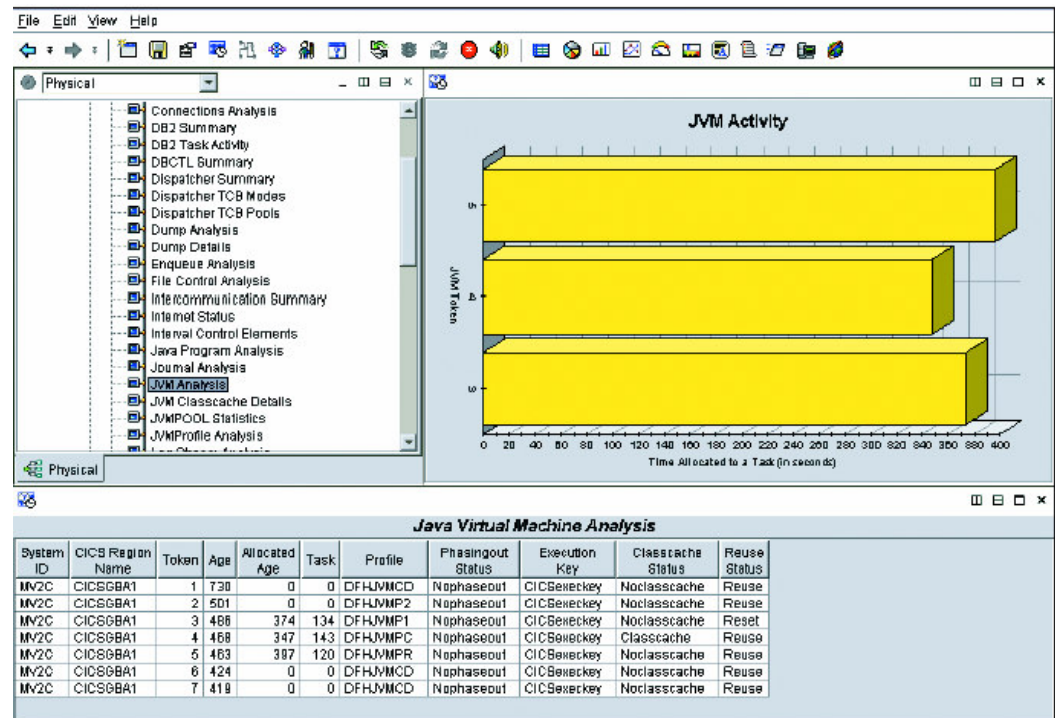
File Edit View Help

Physical

Connections Analysis
DB2 Summary
DB2 Task Activity
DBCTL Summary
Dispatcher Summary
Dispatcher TCB Modes
Dispatcher TCB Pools
Dump Analysis
Dump Details
Enqueue Analysis
File Control Analysis
Intercommunication Summary
Internet Status
Interval Control Elements
Java Program Analysis
Journal Analysis
JVM Analysis
JVM Classcache Details
JVMPOOL Statistics
JVMProfile Analysis

Physical

JVM Activity

JVM Token

5
4
3

0 20 40 60 80 100 120 140 160 180 200 220 240 260 280 300 320 340 360 380 400

Time Allocated to a Task (in seconds)

Java Virtual Machine Analysis

| System ID | CICS Region Name | Token | Age | Allocated Age | Task | Profile | Phasingout Status | Execution Key | Classcache Status | Reuse Status |
|---|---|---|---|---|---|---|---|---|---|---|
| MV2C | CICSGBA1 | 1 | 730 | 0 | 0 | DFHJVMCD | Nophaseout | CICSexeckey | Noclasscache | Reuse |
| MV2C | CICSGBA1 | 2 | 501 | 0 | 0 | DFHJVMP2 | Nophaseout | CICSexeckey | Noclasscache | Reuse |
| MV2C | CICSGBA1 | 3 | 486 | 374 | 134 | DFHJVMP1 | Nophaseout | CICSexeckey | Noclasscache | Reset |
| MV2C | CICSGBA1 | 4 | 468 | 347 | 143 | DFHJVMPC | Nophaseout | CICSexeckey | Classcache | Reuse |
| MV2C | CICSGBA1 | 5 | 463 | 387 | 120 | DFHJVMPR | Nophaseout | CICSexeckey | Noclasscache | Reuse |
| MV2C | CICSGBA1 | 6 | 424 | 0 | 0 | DFHJVMCD | Nophaseout | CICSexeckey | Noclasscache | Reuse |
| MV2C | CICSGBA1 | 7 | 419 | 0 | 0 | DFHJVMCD | Nophaseout | CICSexeckey | Noclasscache | Reuse |